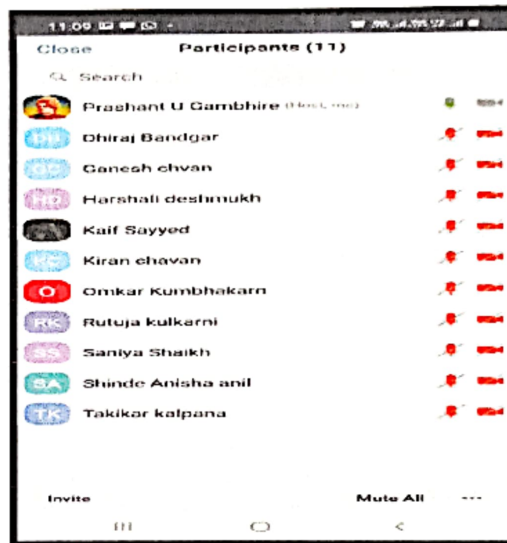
11:09

Close Participants (11)

Search

Prashant U Gambhire (Host, me)

DB Dhiraj Bandgar

GC Ganesh chvan

HD Harshali deshmukh

Kaif Sayyed

KC Kiran chavan

O Omkar Kumbhakarn

RK Rutuja kulkarni

SS Saniya Shaikh

SA Shinde Anisha anil

TK Takikar kalpana

Invite Mute All ···